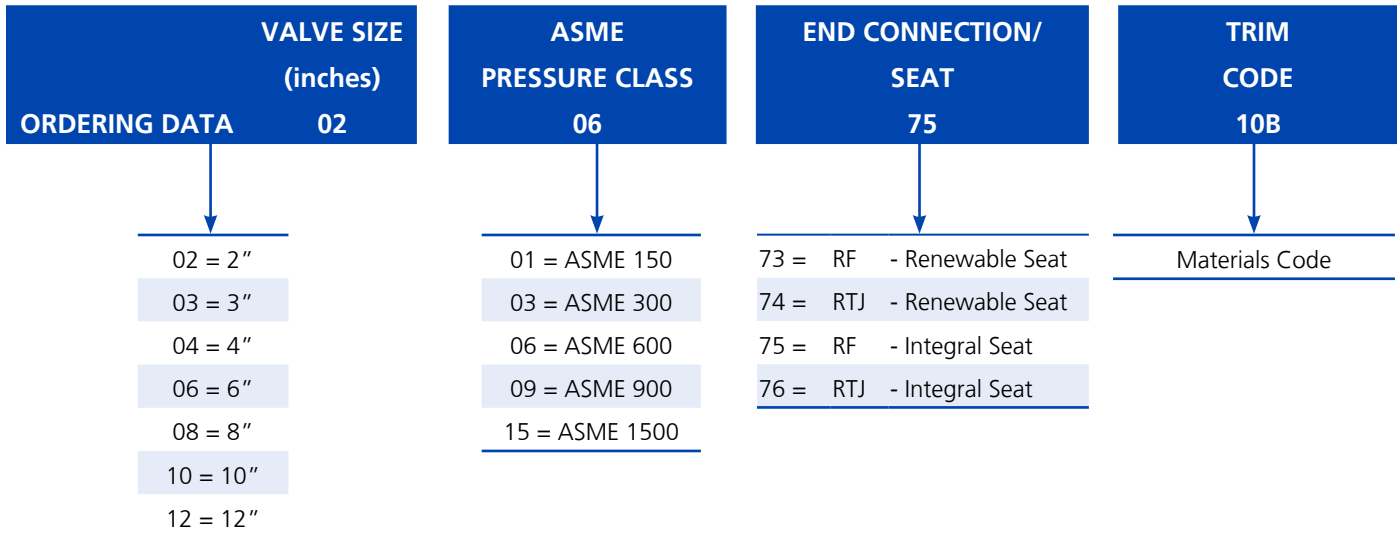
VALVE SIZE (inches)
ORDERING DATA 02

ASME PRESSURE CLASS
06

END CONNECTION/ SEAT
75

TRIM CODE
10B

02 = 2″
03 = 3″
04 = 4″
06 = 6″
08 = 8″
10 = 10″
12 = 12″

01 = ASME 150
03 = ASME 300
06 = ASME 600
09 = ASME 900
15 = ASME 1500

| | | |
|---|---|---|
| 73 = | RF | - Renewable Seat |
| 74 = | RTJ | - Renewable Seat |
| 75 = | RF | - Integral Seat |
| 76 = | RTJ | - Integral Seat |

Materials Code